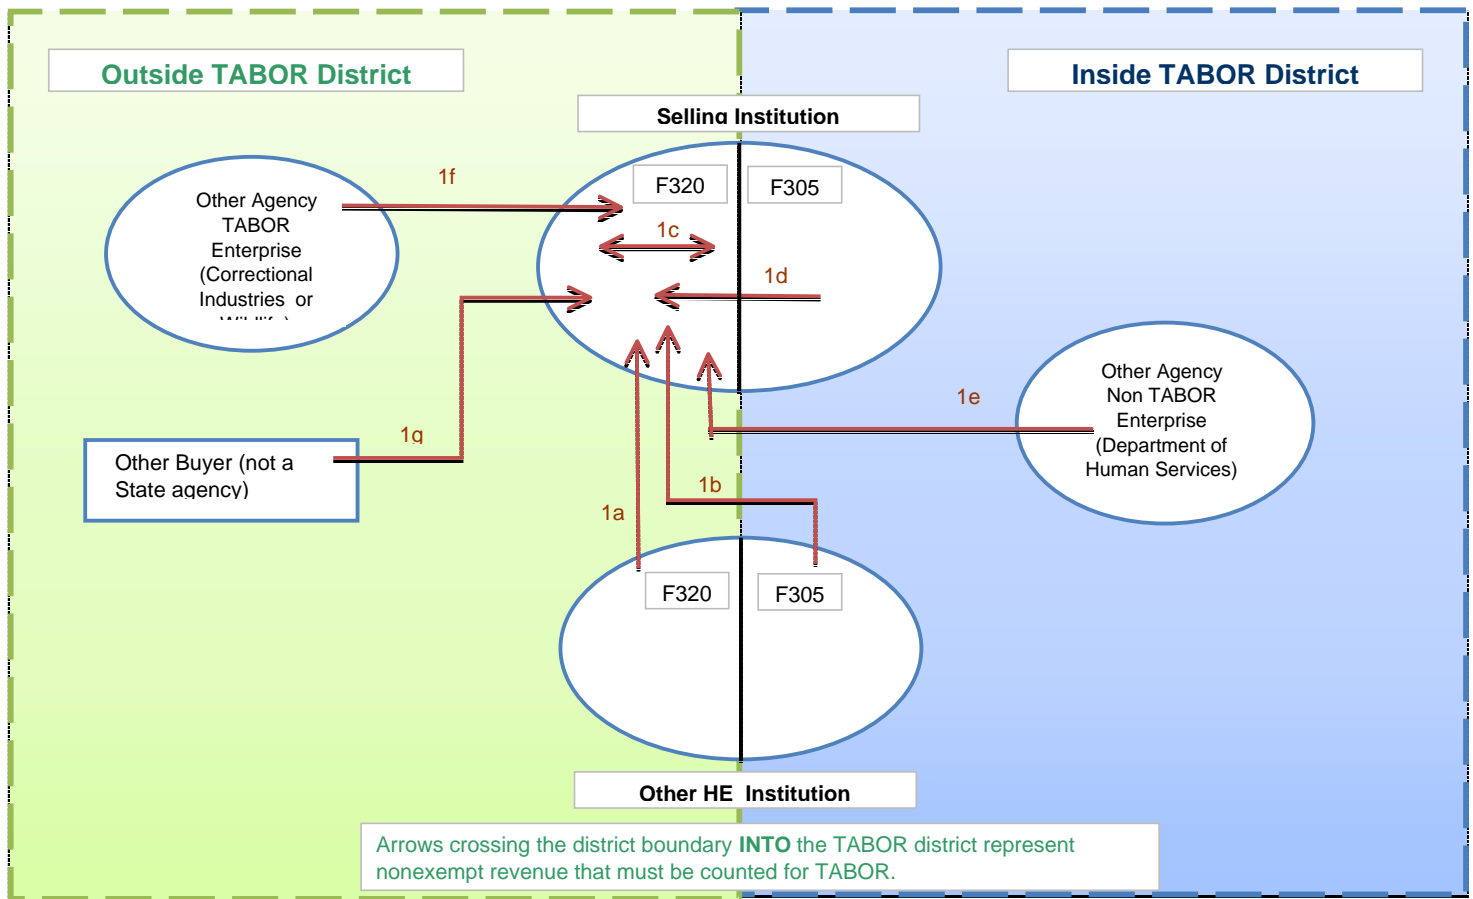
Outside TABOR District

Inside TABOR District

Selling Institution

F320

F305

Other Agency TABOR Enterprise (Correctional Industries or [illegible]

1f

1c

1d

Other Agency Non TABOR Enterprise (Department of Human Services)

1e

Other Buyer (not a State agency)

1g

1b

1a

F320

F305

Other HE Institution

Arrows crossing the district boundary **INTO** the TABOR district represent nonexempt revenue that must be counted for TABOR.